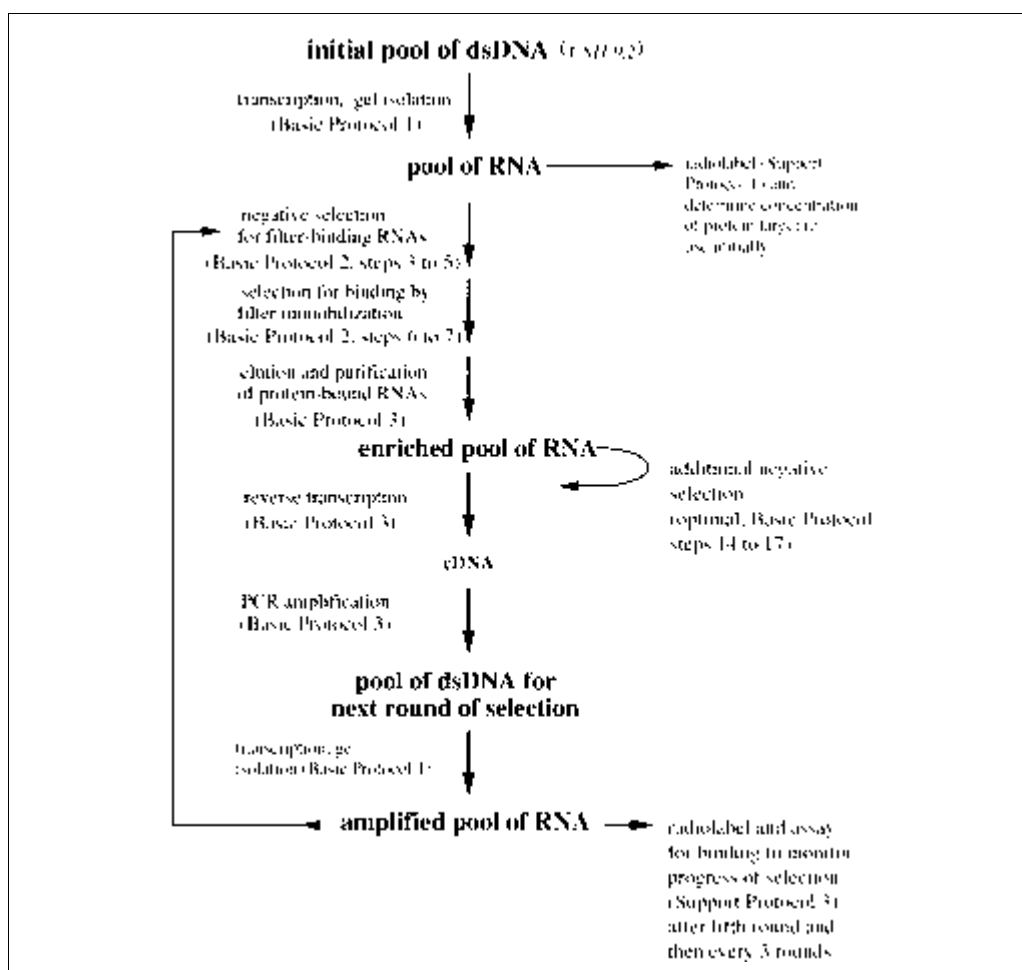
initial pool of dsDNA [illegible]

transcription, gel isolation (Basic Protocol 1)

pool of RNA

radiolabel (Support Protocol 1) and determine concentration of protein target (as initially)

negative selection for filter-binding RNAs (Basic Protocol 2, steps 3 to 5)

selection for binding by filter immobilization (Basic Protocol 2, steps 6 to 7)

elution and purification of protein-bound RNAs (Basic Protocol 3)

enriched pool of RNA

additional negative selection (optional; Basic Protocol steps 14 to 17)

reverse transcription (Basic Protocol 3)

cDNA

PCR amplification (Basic Protocol 3)

pool of dsDNA for next round of selection

transcription, gel isolation (Basic Protocol 1)

amplified pool of RNA

radiolabel and assay for binding to monitor progress of selection (Support Protocol 3) after fifth round and then every 3 rounds